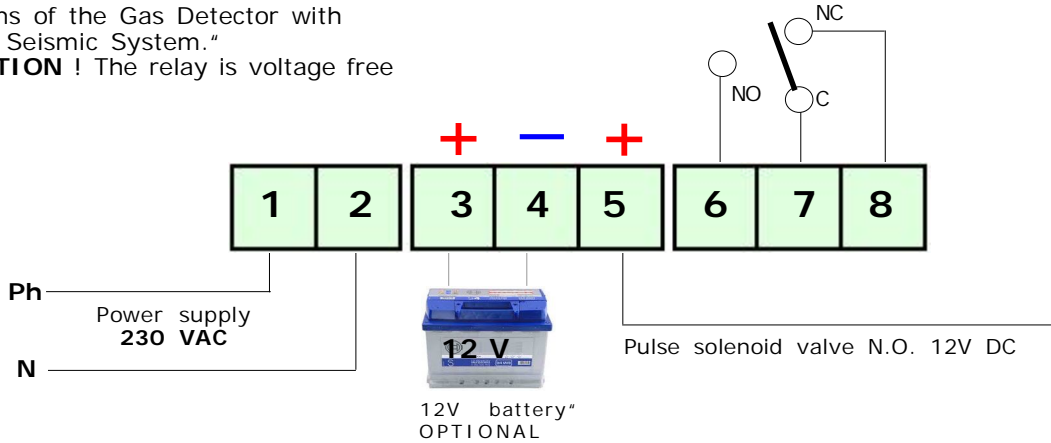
ns of the Gas Detector with Seismic System."
TION ! The relay is voltage free

NC
NO
C

+ − +

1 2 3 4 5 6 7 8

Ph
Power supply
230 VAC
N

12 V

12V battery"
OPTIONAL

Pulse solenoid valve N.O. 12V DC